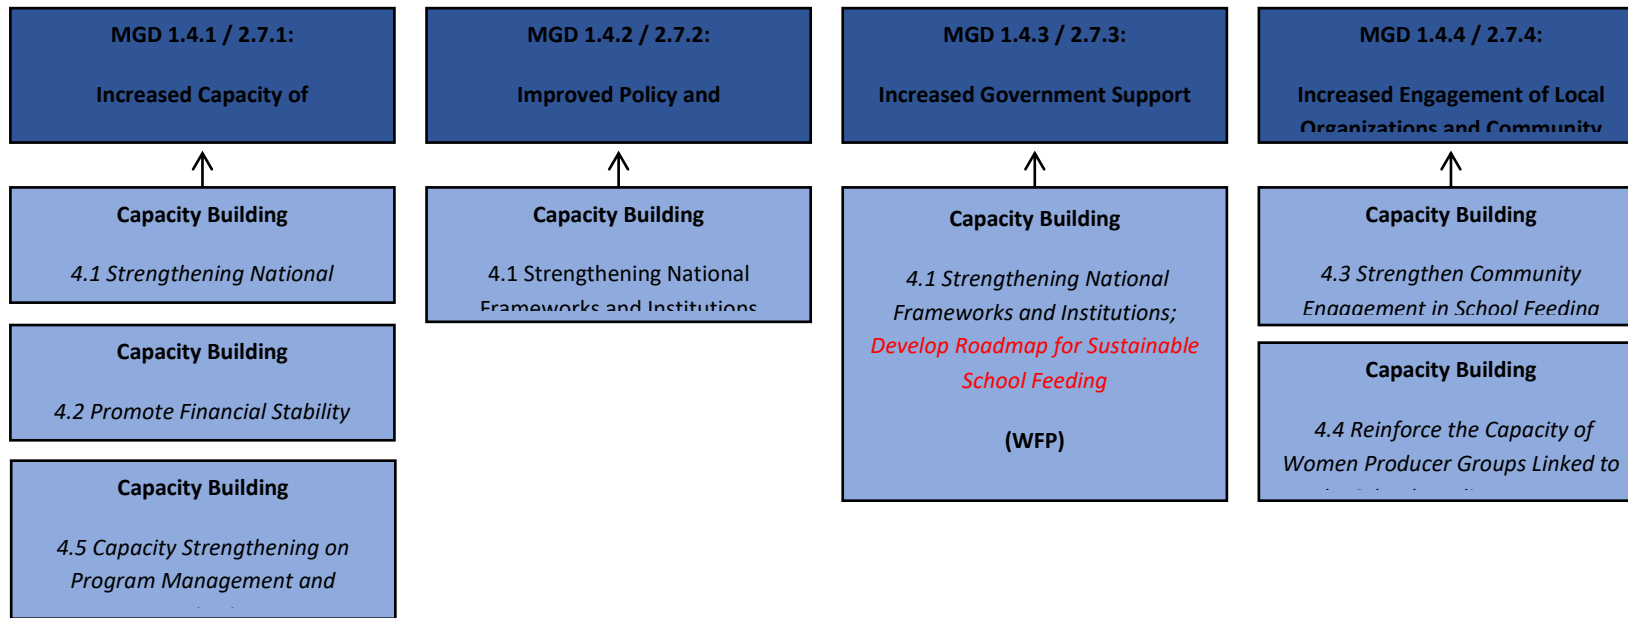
MGD 1.4.1 / 2.7.1:

Increased Capacity of

MGD 1.4.2 / 2.7.2:

Improved Policy and

MGD 1.4.3 / 2.7.3:

Increased Government Support

MGD 1.4.4 / 2.7.4:

Increased Engagement of Local Organizations and Community

Capacity Building

4.1 Strengthening National

Capacity Building

4.2 Promote Financial Stability

Capacity Building

4.5 Capacity Strengthening on Program Management and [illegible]

Capacity Building

4.1 Strengthening National Frameworks and Institutions

Capacity Building

4.1 Strengthening National Frameworks and Institutions; Develop Roadmap for Sustainable School Feeding

(WFP)

Capacity Building

4.3 Strengthen Community Engagement in School Feeding

Capacity Building

4.4 Reinforce the Capacity of Women Producer Groups Linked to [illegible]